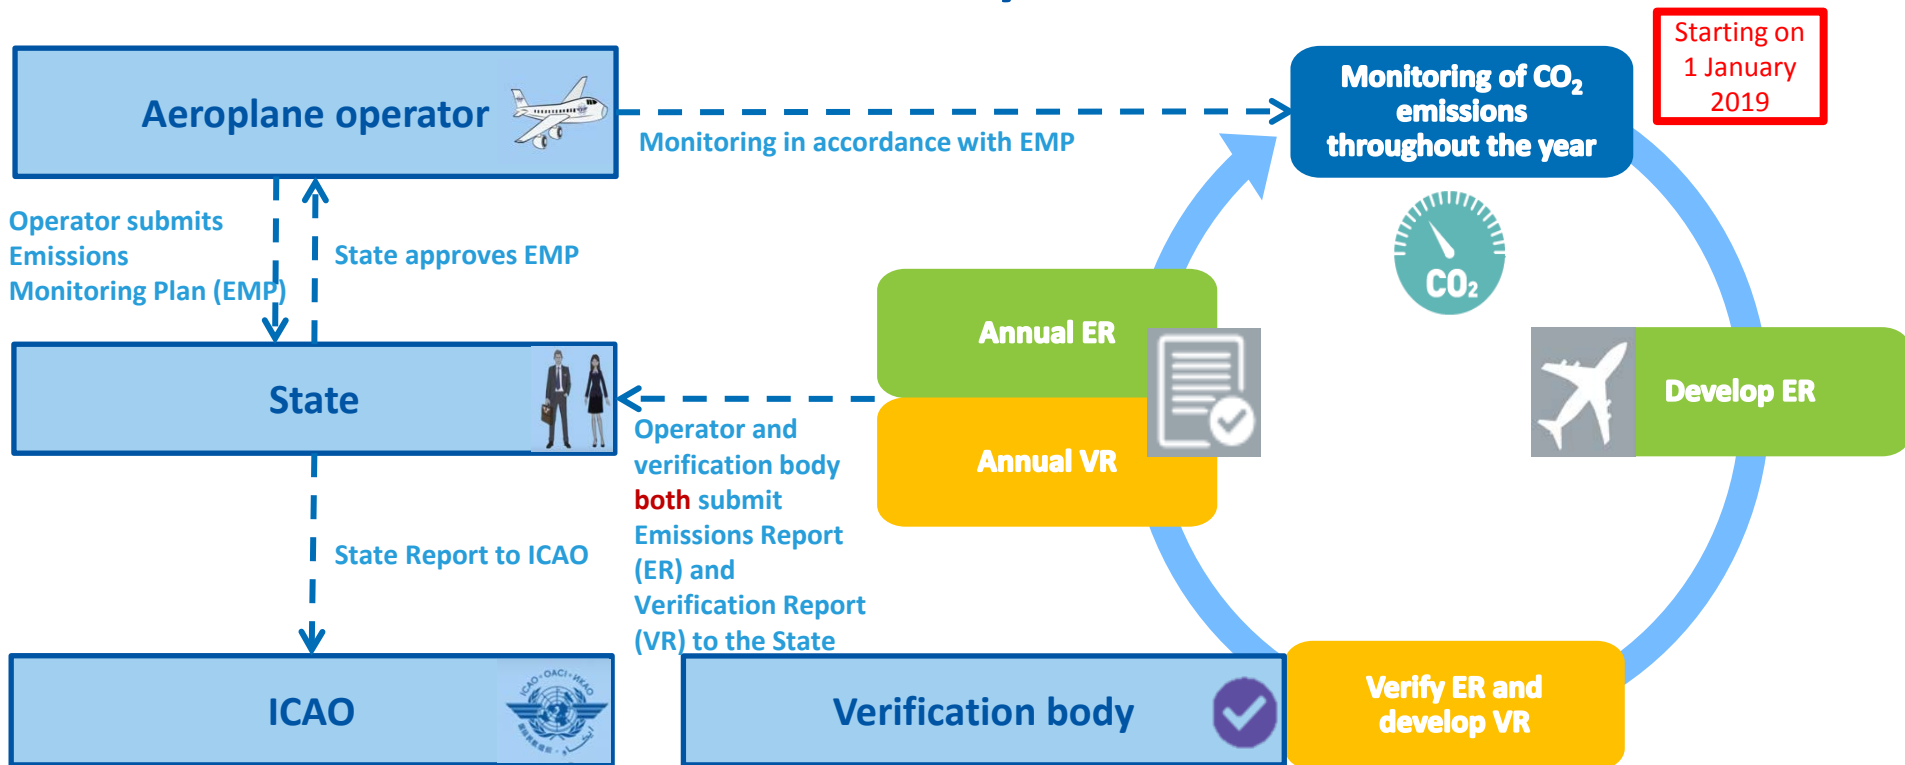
Aeroplane operator

Monitoring in accordance with EMP

Monitoring of $CO_2$ emissions throughout the year

Starting on 1 January 2019

Operator submits Emissions Monitoring Plan (EMP)

State approves EMP

$CO_2$

Annual ER

Annual VR

Develop ER

State

Operator and verification body both submit Emissions Report (ER) and Verification Report (VR) to the State

State Report to ICAO

ICAO

ICAO • OACI • ИКАО

Verification body

Verify ER and develop VR